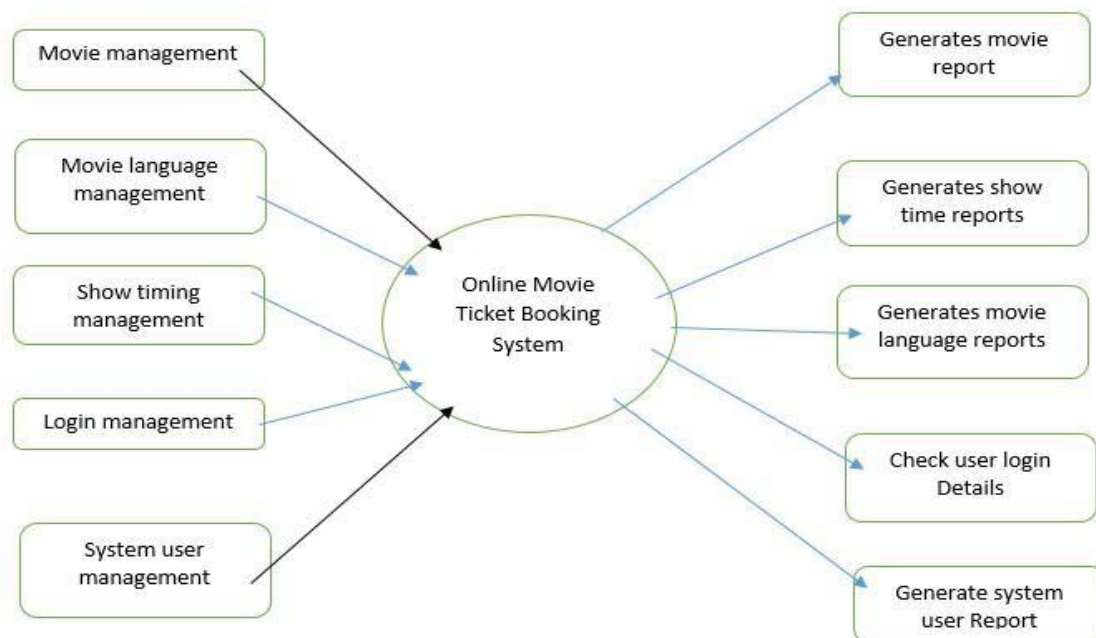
Movie management

Movie language management

Show timing management

Login management

System user management

Online Movie Ticket Booking System

Generates movie report

Generates show time reports

Generates movie language reports

Check user login Details

Generate system user Report